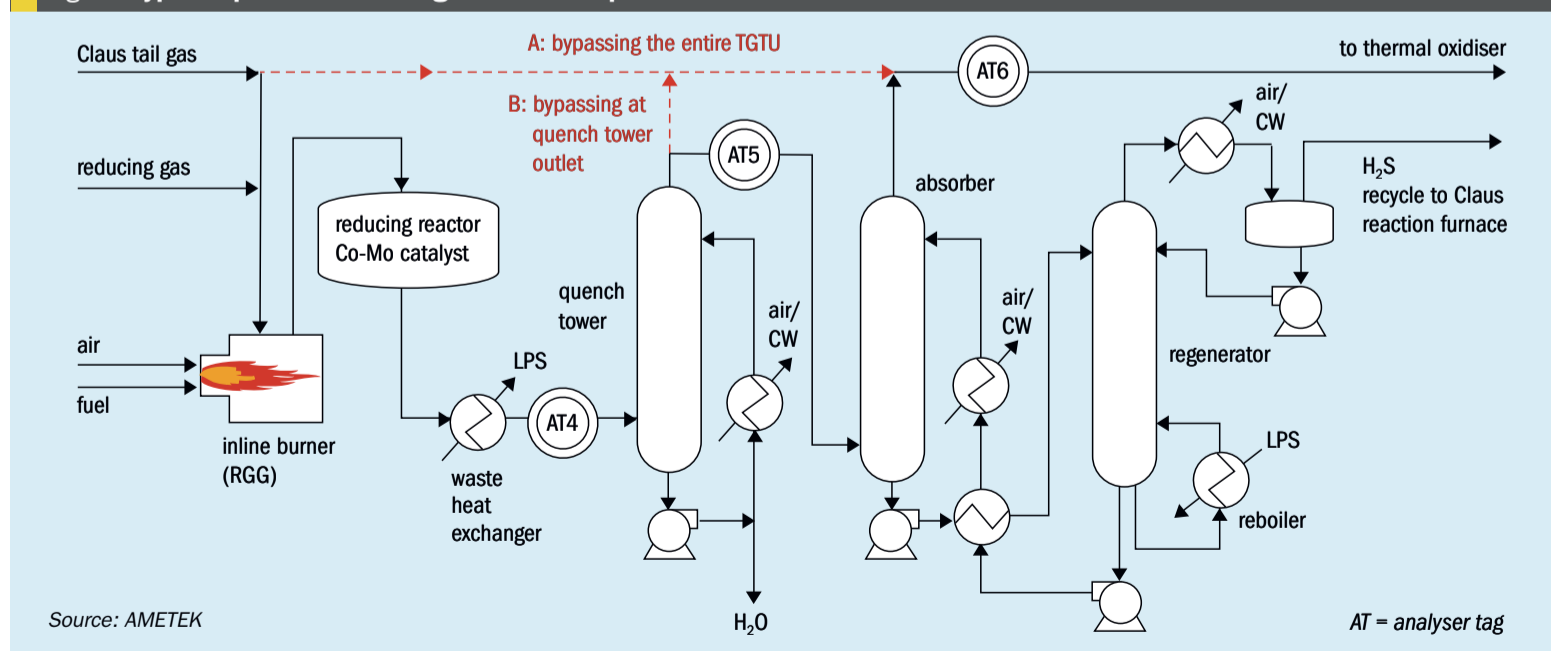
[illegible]

Claus tail gas

A: bypassing the entire TGTU

AT6

to thermal oxidiser

B: bypassing at quench tower outlet

air/ CW

AT5

$H_2S$ recycle to Claus reaction furnace

reducing gas

absorber

reducing reactor Co-Mo catalyst

quench tower

air/ CW

air/ CW

air

LPS

regenerator

AT4

fuel

LPS

inline burner (RGG)

waste heat exchanger

reboiler

Source: AMETEK

$H_2O$

AT = analyser tag